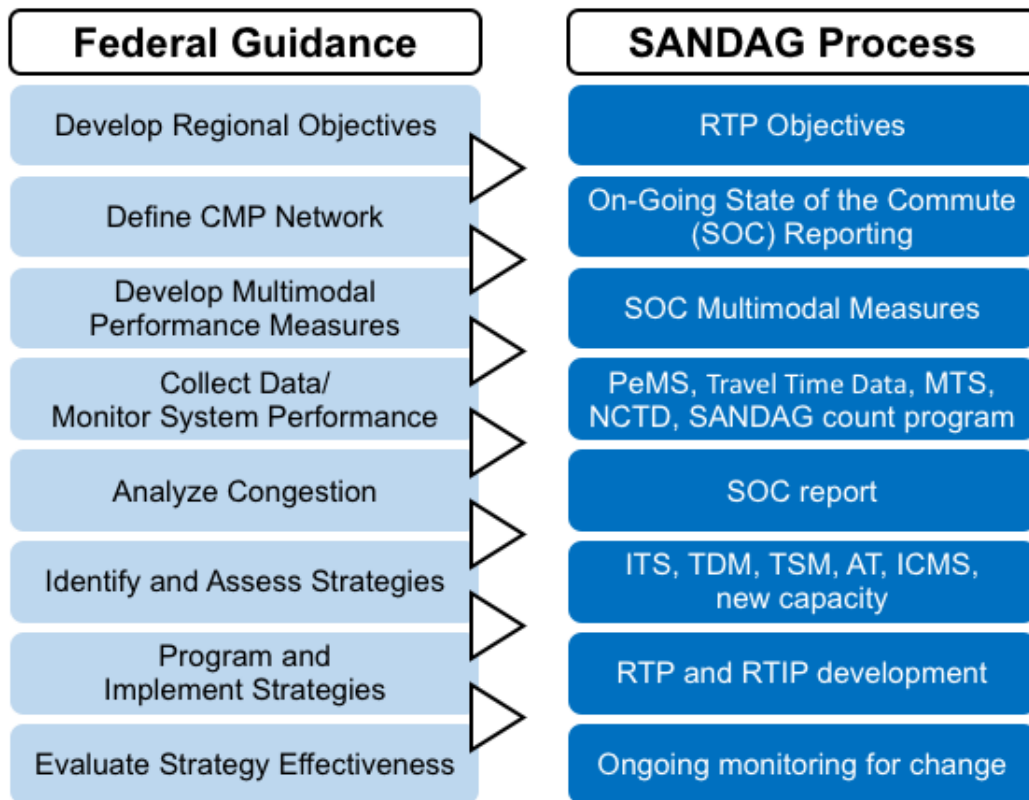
| Federal Guidance | SANDAG Process |
|---|---|
| Develop Regional Objectives | RTP Objectives |
| Define CMP Network | On-Going State of the Commute (SOC) Reporting |
| Develop Multimodal Performance Measures | SOC Multimodal Measures |
| Collect Data/ Monitor System Performance | PeMS, Travel Time Data, MTS, NCTD, SANDAG count program |
| Analyze Congestion | SOC report |
| Identify and Assess Strategies | ITS, TDM, TSM, AT, ICMS, new capacity |
| Program and Implement Strategies | RTP and RTIP development |
| Evaluate Strategy Effectiveness | Ongoing monitoring for change |